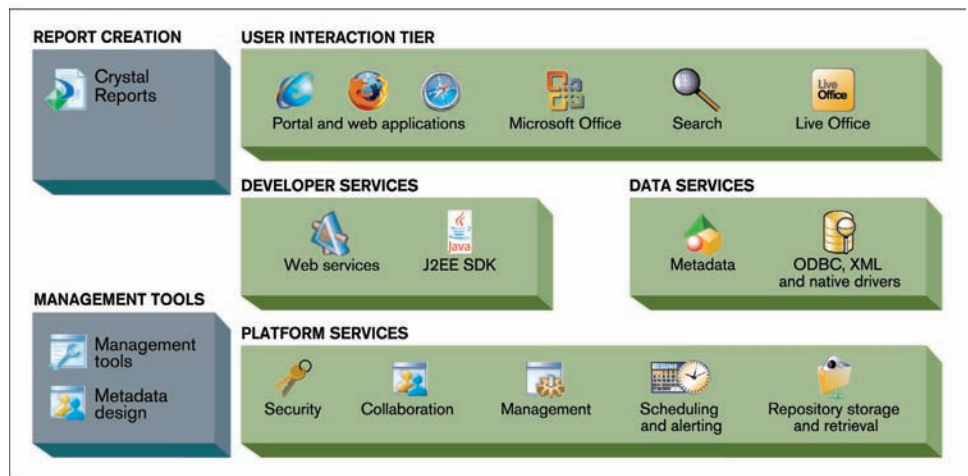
REPORT CREATION

Crystal Reports

USER INTERACTION TIER

Portal and web applications

Microsoft Office

Search

Live Office

Live Office

DEVELOPER SERVICES

Web services

Java

J2EE SDK

DATA SERVICES

Metadata

ODBC, XML and native drivers

MANAGEMENT TOOLS

Management tools

Metadata design

PLATFORM SERVICES

Security

Collaboration

Management

Scheduling and alerting

Repository storage and retrieval